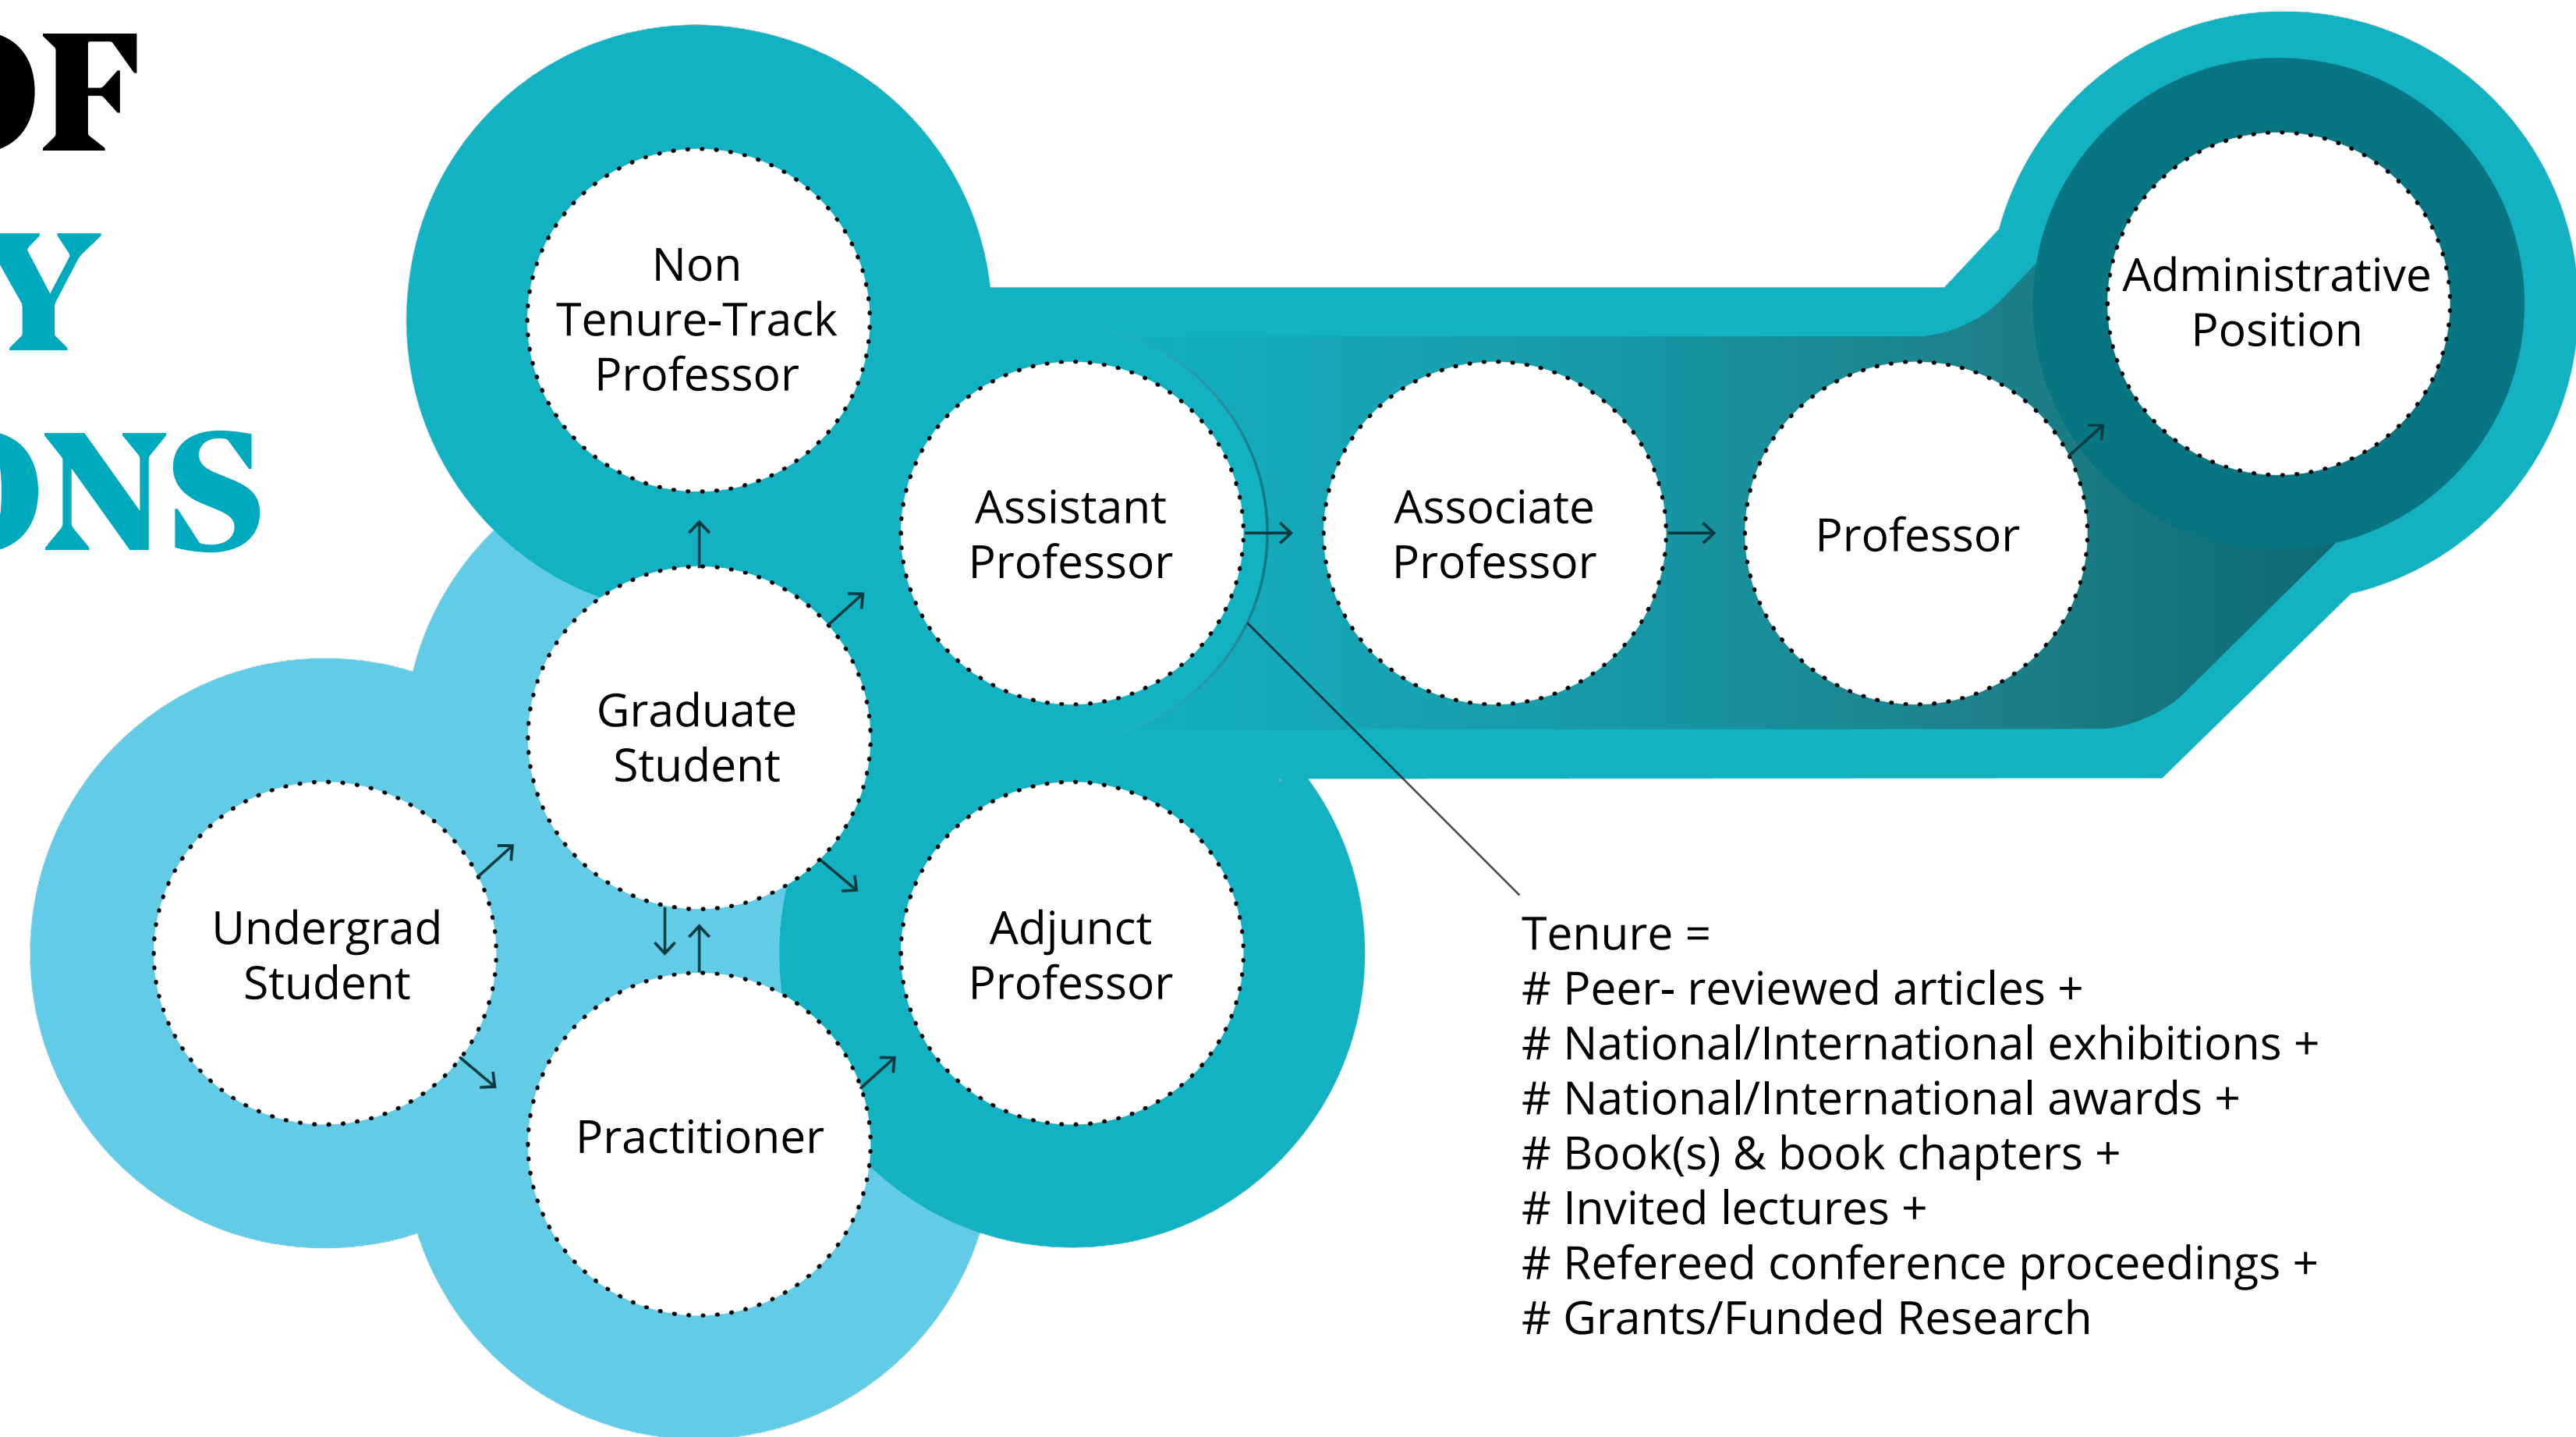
OF
Y
ONS

Non Tenure-Track Professor

Assistant Professor

Associate Professor

Professor

Administrative Position

Graduate Student

Undergrad Student

Adjunct Professor

Practitioner

Tenure =
# Peer- reviewed articles +
# National/International exhibitions +
# National/International awards +
# Book(s) & book chapters +
# Invited lectures +
# Refereed conference proceedings +
# Grants/Funded Research